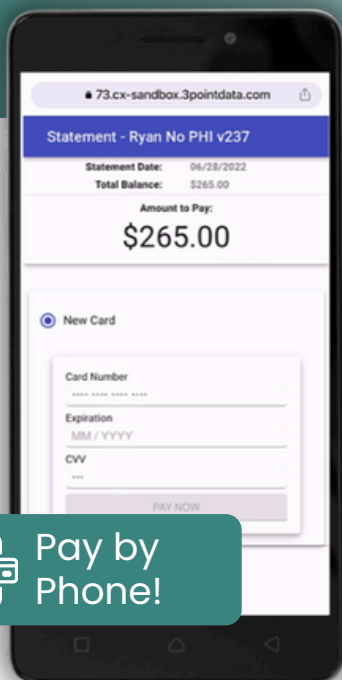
73.cx-sandbox.3pointdata.com

Statement - Ryan No PHI v237

Statement Date: 06/28/2022
Total Balance: $265.00

Amount to Pay:
$265.00

New Card

Card Number
**** **** **** ****

Expiration
MM / YYYY

CVV
***

PAY NOW

Pay by Phone!